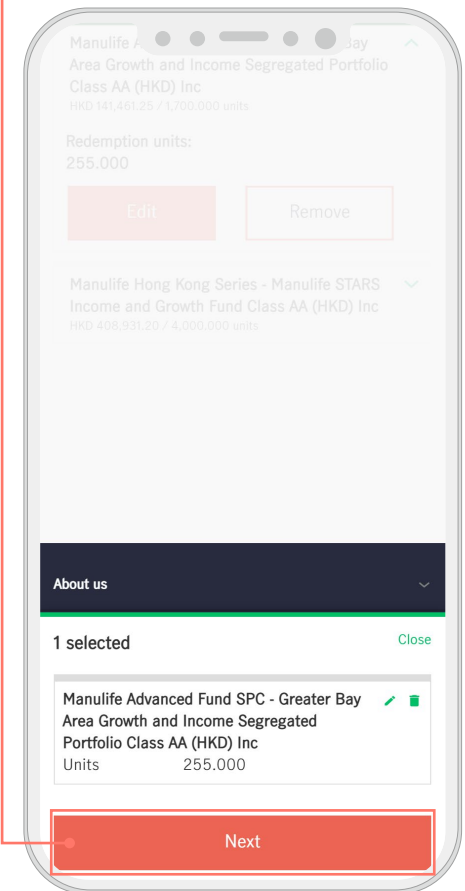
Manulife A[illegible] Bay Area Growth and Income Segregated Portfolio Class AA (HKD) Inc
HKD 141,461.25 / 1,700,000 units

Redemption units:
255.000

Edit

Remove

Manulife Hong Kong Series - Manulife STARS Income and Growth Fund Class AA (HKD) Inc
HKD 408,931.20 / 4,000,000 units

About us

1 selected

Close

Manulife Advanced Fund SPC - Greater Bay Area Growth and Income Segregated Portfolio Class AA (HKD) Inc
Units 255.000

Next